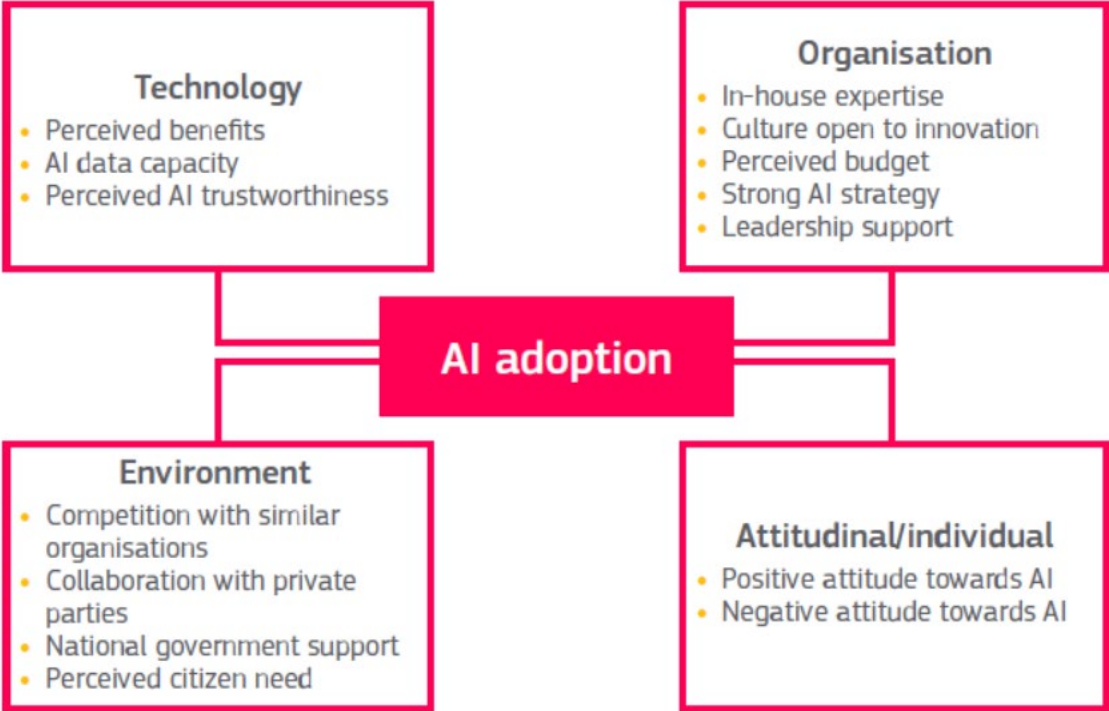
Technology
- Perceived benefits
- AI data capacity
- Perceived AI trustworthiness

Organisation
- In-house expertise
- Culture open to innovation
- Perceived budget
- Strong AI strategy
- Leadership support

AI adoption

Environment
- Competition with similar organisations
- Collaboration with private parties
- National government support
- Perceived citizen need

Attitudinal/individual
- Positive attitude towards AI
- Negative attitude towards AI